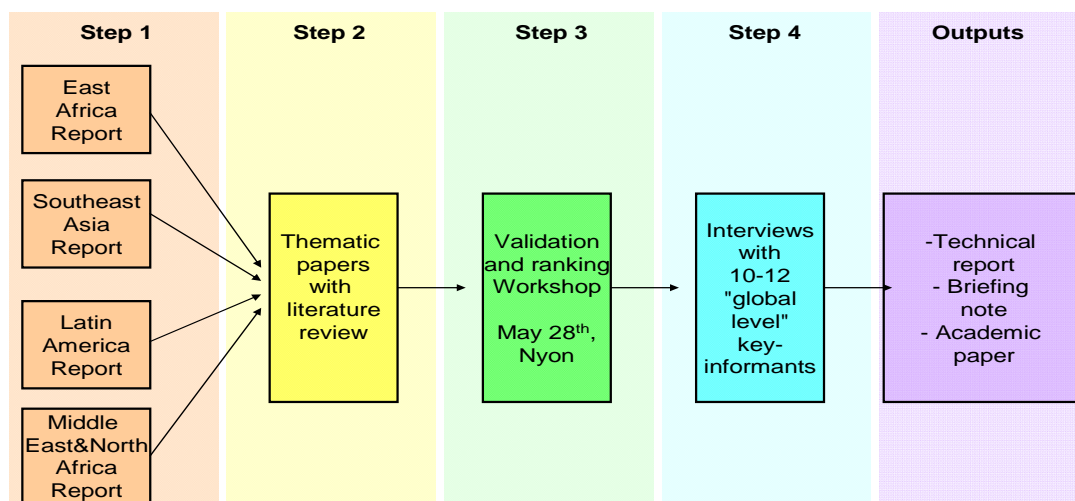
Step 1

East Africa Report

Southeast Asia Report

Latin America Report

Middle East&North Africa Report

Step 2

Thematic papers with literature review

Step 3

Validation and ranking Workshop

May 28$^{th}$, Nyon

Step 4

Interviews with 10-12 "global level" key-informants

Outputs

-Technical report
- Briefing note
- Academic paper